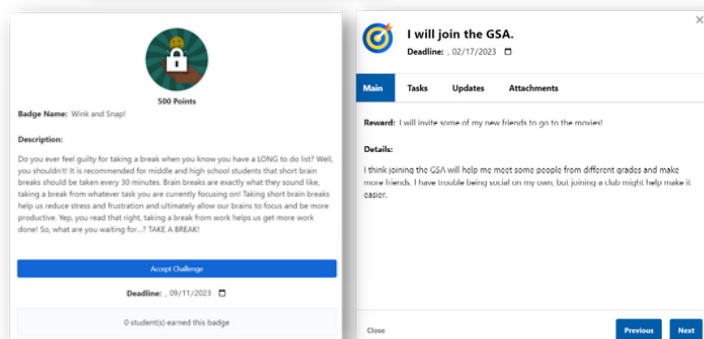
500 Points

Badge Name: Wink and Snap!

Description:

Do you ever feel guilty for taking a break when you know you have a LONG to do list? Well, you shouldn't! It is recommended for middle and high school students that short brain breaks should be taken every 30 minutes. Brain breaks are exactly what they sound like, taking a break from whatever task you are currently focusing on! Taking short brain breaks help us reduce stress and frustration and ultimately allow our brains to focus and be more productive. Yep, you read that right, taking a break from work helps us get more work done! So, what are you waiting for...? TAKE A BREAK!

Accept Challenge

Deadline: , 09/11/2023

0 student(s) earned this badge

I will join the GSA.

Deadline: , 02/17/2023

×

Main | Tasks | Updates | Attachments

Reward: I will invite some of my new friends to go to the movies!

Details:

I think joining the GSA will help me meet some people from different grades and make more friends. I have trouble being social on my own, but joining a club might help make it easier.

Close

Previous

Next